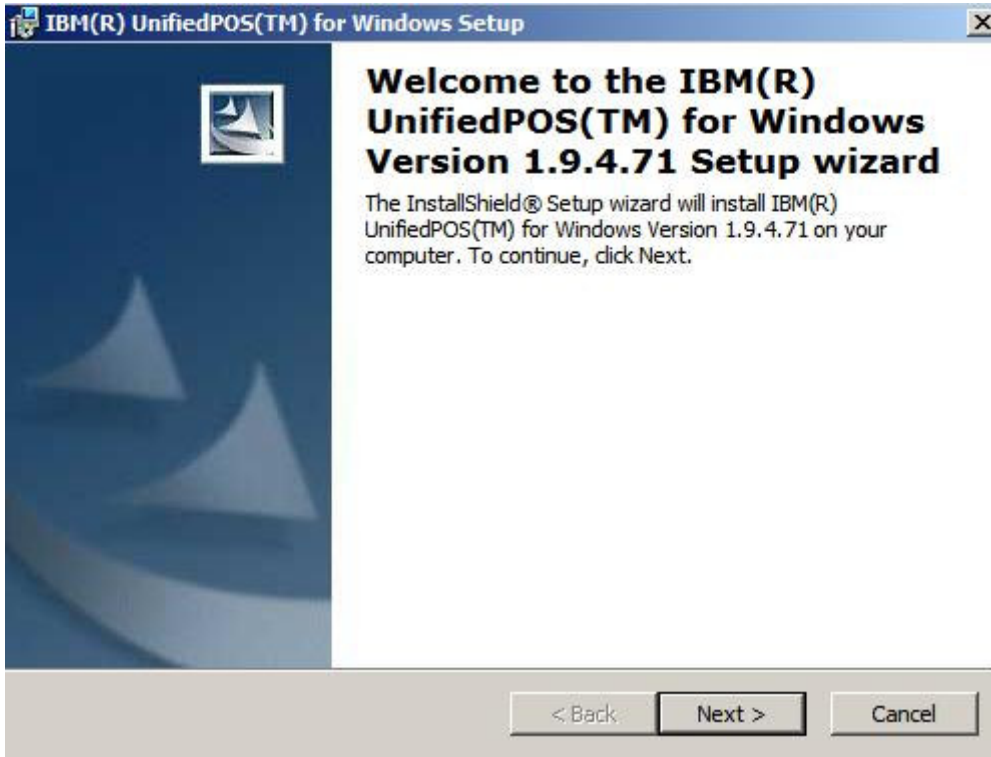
IBM(R) UnifiedPOS(TM) for Windows Setup

Welcome to the IBM(R) UnifiedPOS(TM) for Windows Version 1.9.4.71 Setup wizard

The InstallShield® Setup wizard will install IBM(R) UnifiedPOS(TM) for Windows Version 1.9.4.71 on your computer. To continue, click Next.

< Back

Next >

Cancel